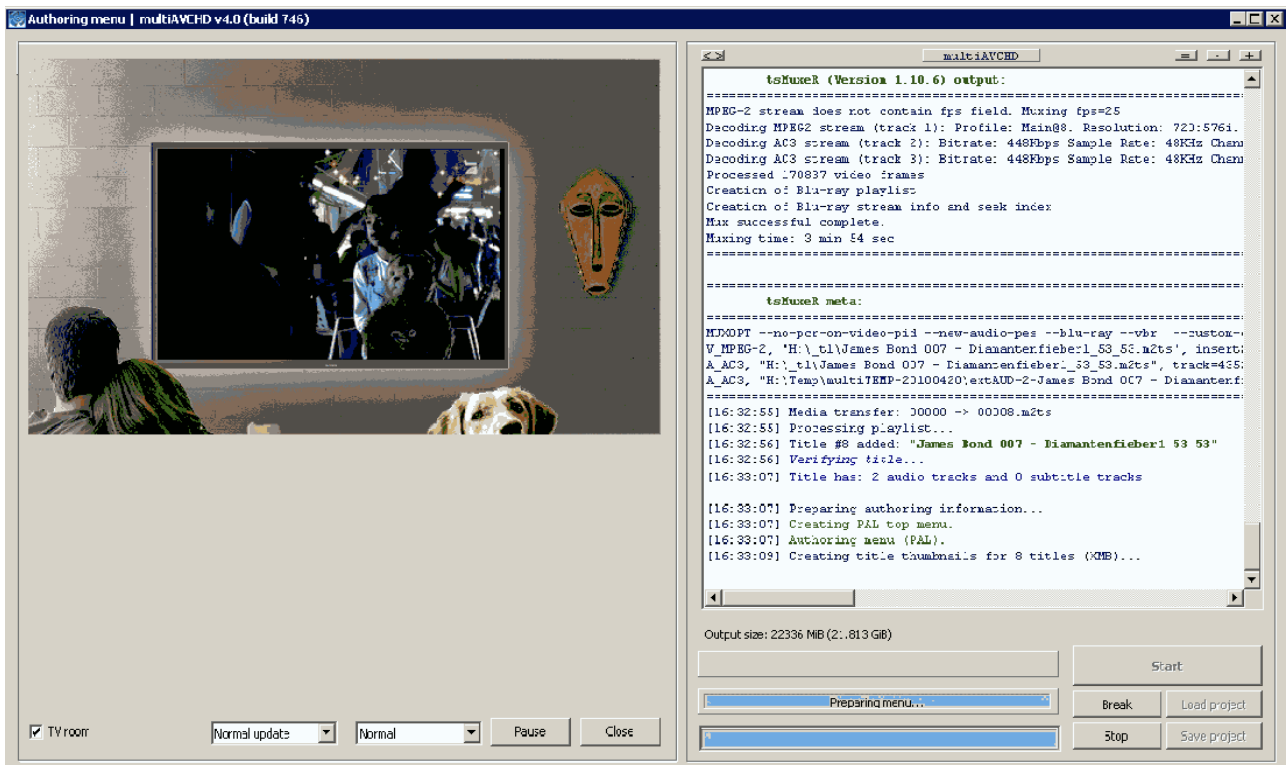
Authoring menu | multiAVCHD v4.0 (build 745)

<> multiAVCHD = - +

tsMuxeR (Version 1.10.6) output:
==========================================
MPEG-2 stream does not contain fps field. Muxing fps=25
Decoding MPEG2 stream (track 1): Profile: Main@8. Resolution: 720:576i.
Decoding AC3 stream (track 2): Bitrate: 448Kbps Sample Rate: 48KHz Chann
Decoding AC3 stream (track 3): Bitrate: 448Kbps Sample Rate: 48KHz Chann
Processed 170837 video frames
Creation of Blu-ray playlist
Creation of Blu-ray stream info and seek index
Mux successful complete.
Muxing time: 3 min 54 sec
==========================================

==========================================
tsMuxeR meta:
==========================================
MUXOPT --no-pcr-on-video-pid --new-audio-pes --blu-ray --vbr --custom-
V_MPEG-2, "H:\_tl\James Bond 007 - Diamantenfieber1_53_53.m2ts", insert
A_AC3, "H:\_tl\James Bond 007 - Diamantenfieber1_53_53.m2ts", track=435
A_AC3, "H:\Temp\multiTEMP-20100420\extAUD-2-James Bond 007 - Diamantenf
==========================================
[16:32:55] Media transfer: 00000 -> 00008.m2ts
[16:32:55] Processing playlist...
[16:32:56] Title #8 added: "James Bond 007 - Diamantenfieber1 53 53"
[16:32:56] Verifying title...
[16:33:07] Title has: 2 audio tracks and 0 subtitle tracks

[16:33:07] Preparing authoring information...
[16:33:07] Creating PAL top menu.
[16:33:07] Authoring menu (PAL).
[16:33:09] Creating title thumbnails for 8 titles (XMB)...

Output size: 22336 MiB (21.813 GiB)

Start
Preparing menu...
Break Load project
Stop Save project

TV room Normal update Normal Pause Close